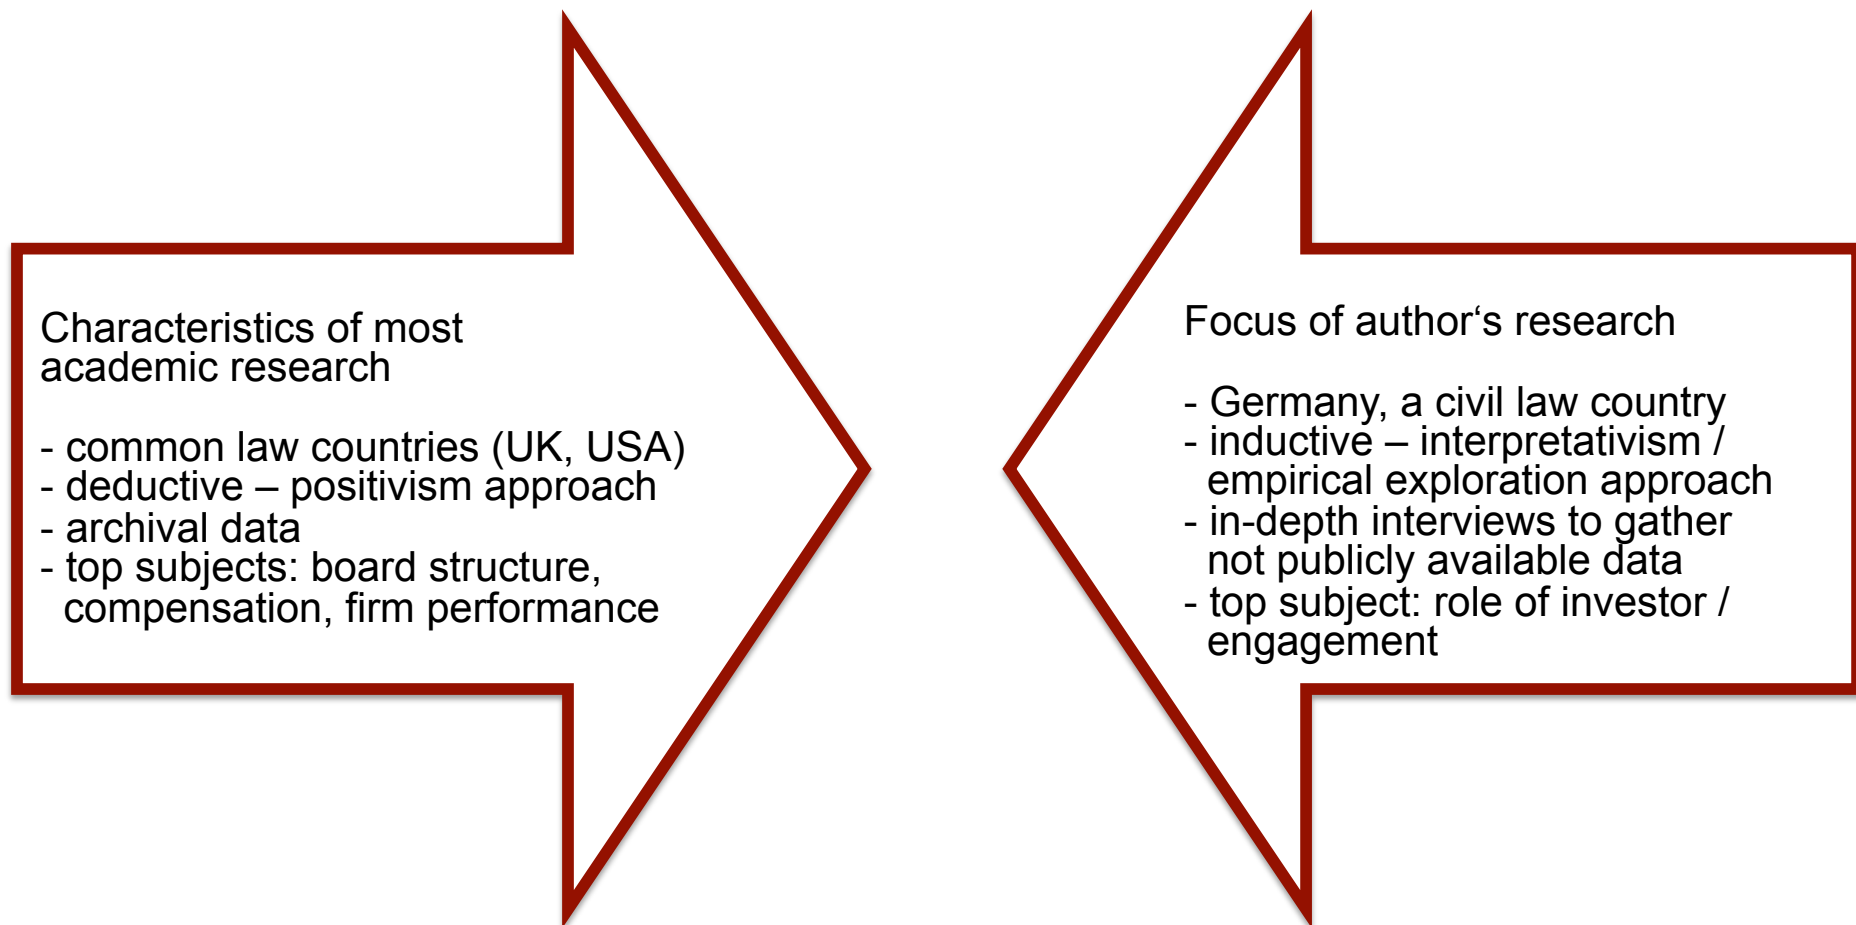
Characteristics of most academic research

- common law countries (UK, USA)
- deductive – positivism approach
- archival data
- top subjects: board structure, compensation, firm performance

Focus of author‘s research

- Germany, a civil law country
- inductive – interpretativism / empirical exploration approach
- in-depth interviews to gather not publicly available data
- top subject: role of investor / engagement